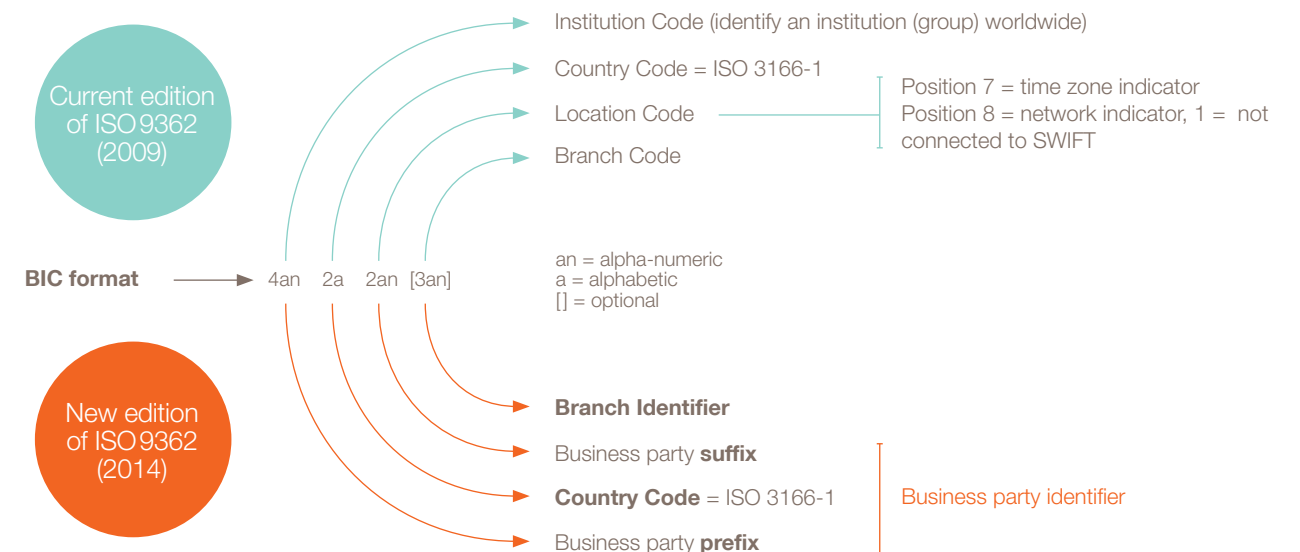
Current edition of ISO 9362 (2009)

Institution Code (identify an institution (group) worldwide)

Country Code = ISO 3166-1

Location Code

Position 7 = time zone indicator
Position 8 = network indicator, 1 = not connected to SWIFT

Branch Code

BIC format

4an 2a 2an [3an]

an = alpha-numeric
a = alphabetic
[] = optional

New edition of ISO 9362 (2014)

Branch Identifier

Business party suffix

Country Code = ISO 3166-1

Business party identifier

Business party prefix